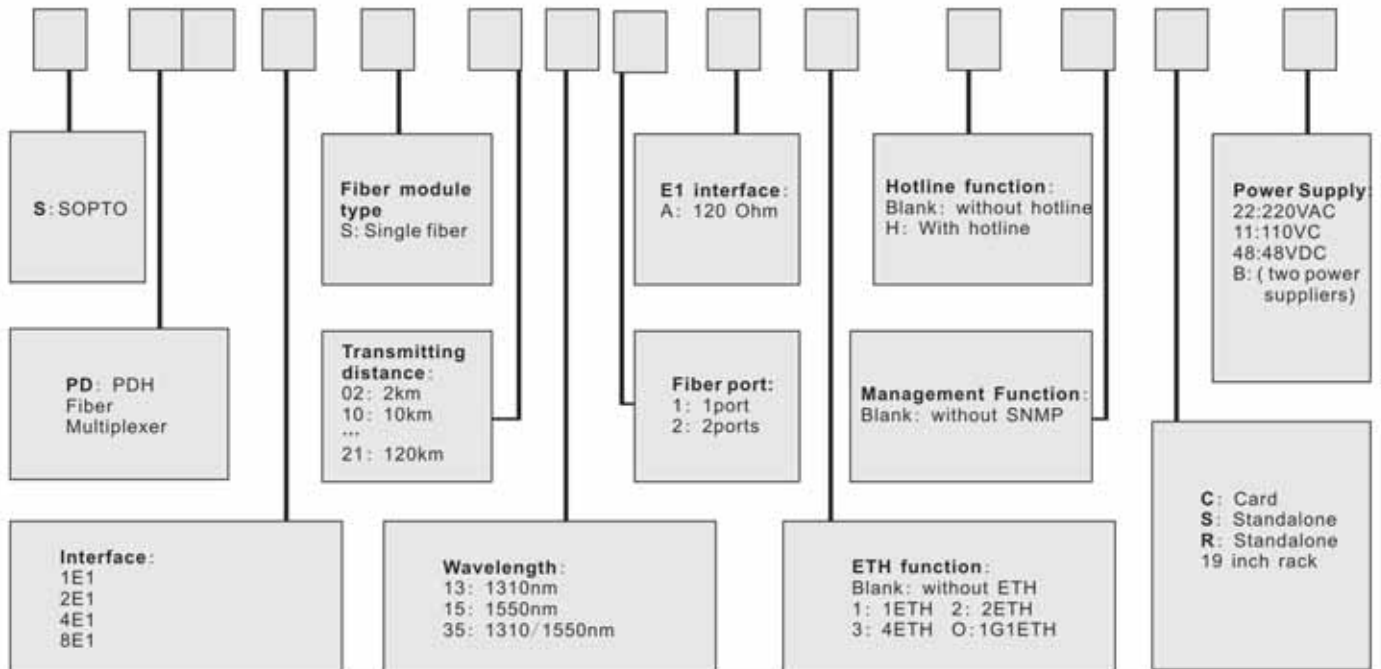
S: SOPTO

Fiber module type
S: Single fiber

E1 interface:
A: 120 Ohm

Hotline function:
Blank: without hotline
H: With hotline

Power Supply:
22:220VAC
11:110VC
48:48VDC
B: ( two power suppliers)

PD: PDH Fiber Multiplexer

Transmitting distance:
02: 2km
10: 10km
...
21: 120km

Fiber port:
1: 1port
2: 2ports

Management Function:
Blank: without SNMP

C: Card
S: Standalone
R: Standalone 19 inch rack

Interface:
1E1
2E1
4E1
8E1

Wavelength:
13: 1310nm
15: 1550nm
35: 1310/1550nm

ETH function:
Blank: without ETH
1: 1ETH 2: 2ETH
3: 4ETH O: 1G1ETH